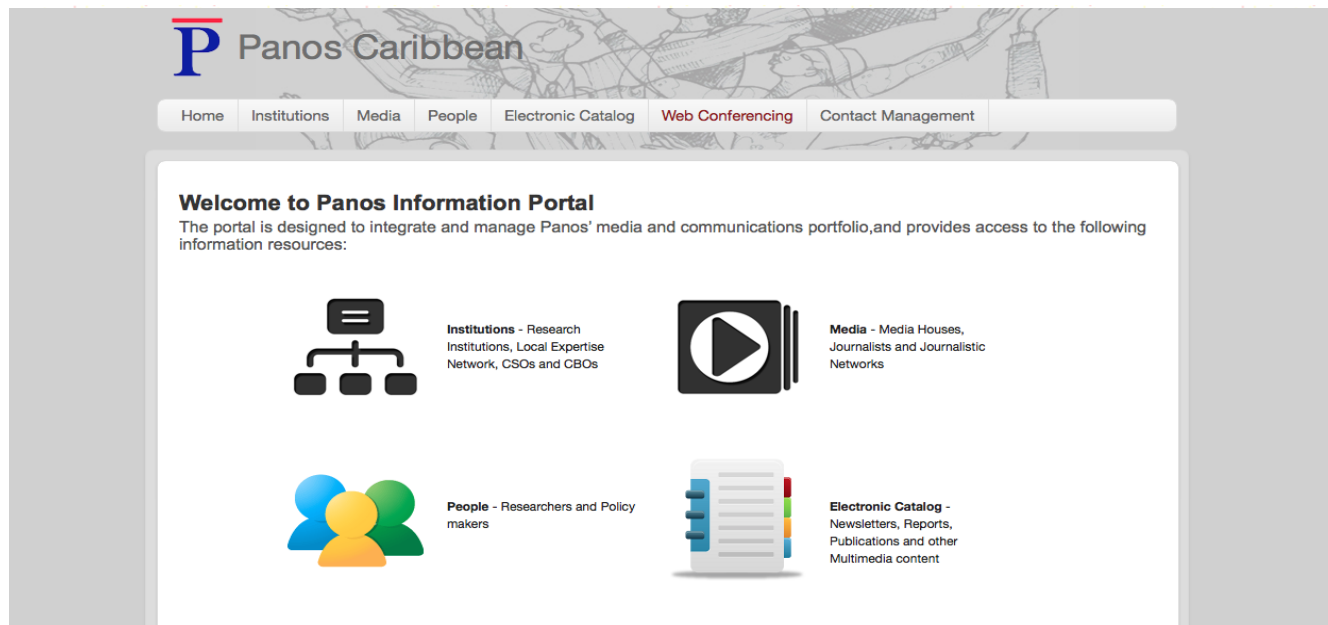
P Panos Caribbean

Home | Institutions | Media | People | Electronic Catalog | Web Conferencing | Contact Management

Welcome to Panos Information Portal

The portal is designed to integrate and manage Panos' media and communications portfolio,and provides access to the following information resources:

**Institutions** - Research Institutions, Local Expertise Network, CSOs and CBOs

**Media** - Media Houses, Journalists and Journalistic Networks

**People** - Researchers and Policy makers

**Electronic Catalog** - Newsletters, Reports, Publications and other Multimedia content